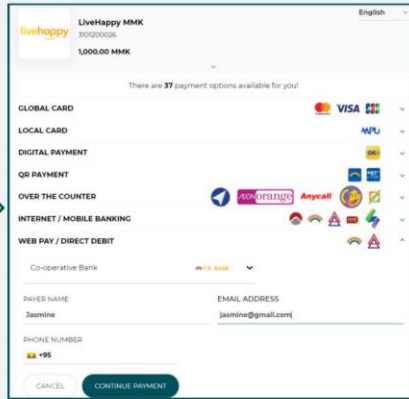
English

livehappy

LiveHappy MMK
3101200026
1,000.00 MMK

There are 37 payment options available for you!

GLOBAL CARD
VISA JCB

LOCAL CARD
MPU

DIGITAL PAYMENT

QR PAYMENT

OVER THE COUNTER
orange Anycall

INTERNET / MOBILE BANKING

WEB PAY / DIRECT DEBIT

Co-operative Bank

PAYER NAME
Jasmine

EMAIL ADDRESS
jasmine@gmail.com

PHONE NUMBER
+95

CANCEL
CONTINUE PAYMENT